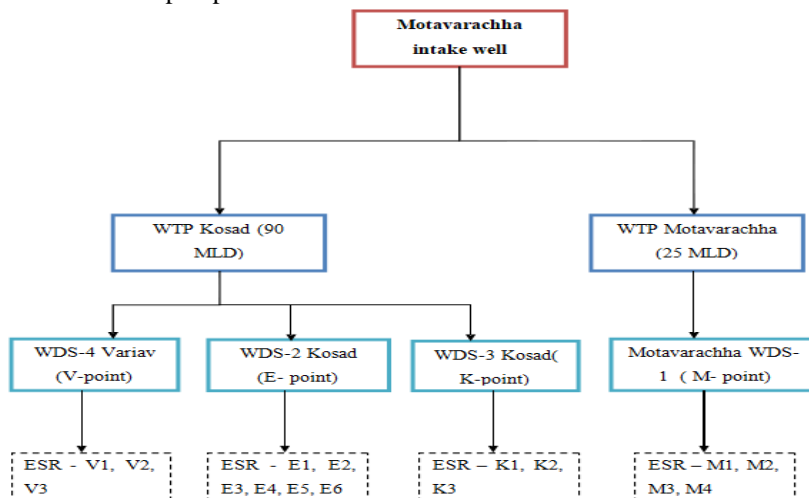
Motavarachha intake well

WTP Kosad (90 MLD)

WTP Motavarachha (25 MLD)

WDS-4 Variav (V-point)

WDS-2 Kosad (E- point)

WDS-3 Kosad( K-point)

Motavarachha WDS-1 ( M- point)

ESR - V1, V2, V3

ESR - E1, E2, E3, E4, E5, E6

ESR – K1, K2, K3

ESR – M1, M2, M3, M4